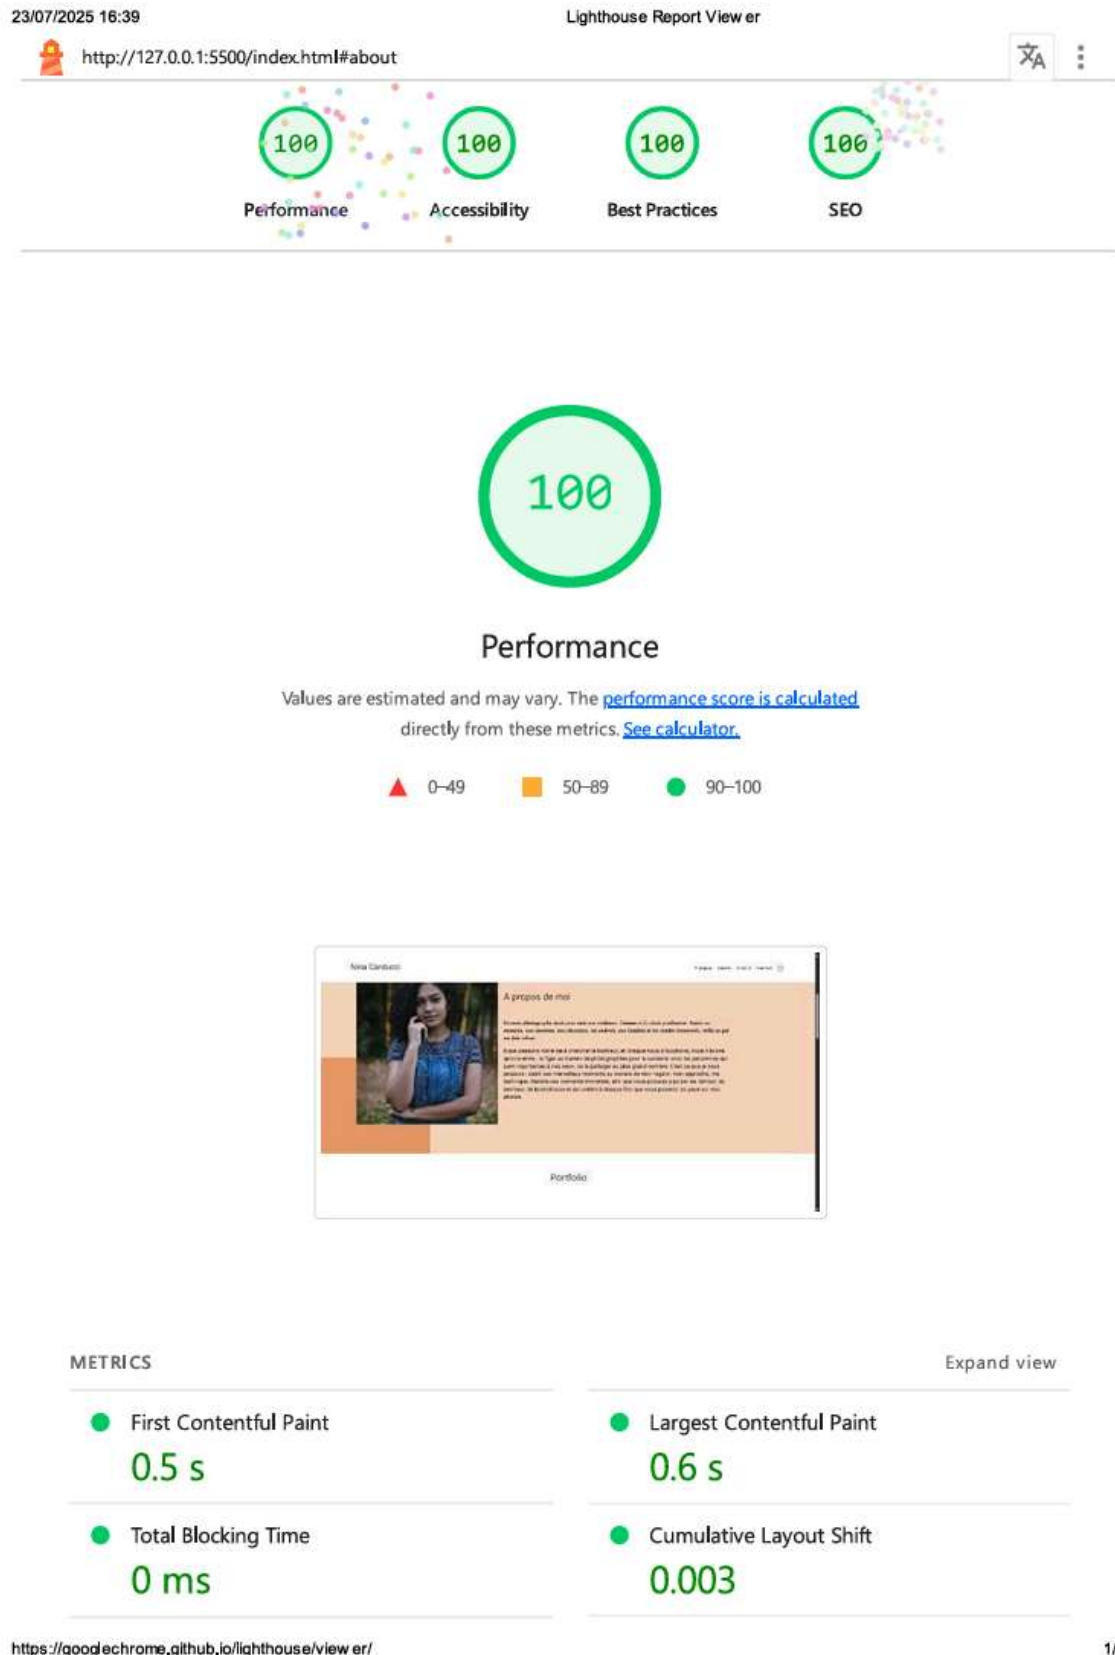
23/07/2025 16:39 Lighthouse Report View er

http://127.0.0.1:5500/index.html#about

100 Performance
100 Accessibility
100 Best Practices
100 SEO

100

Performance

Values are estimated and may vary. The performance score is calculated directly from these metrics. See calculator.

0–49 50–89 90–100

Nina Carducci

A propos de moi

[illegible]

Portfolio

METRICS

Expand view

First Contentful Paint
0.5 s

Largest Contentful Paint
0.6 s

Total Blocking Time
0 ms

Cumulative Layout Shift
0.003

https://googlechrome.github.io/lighthouse/view er/

1/